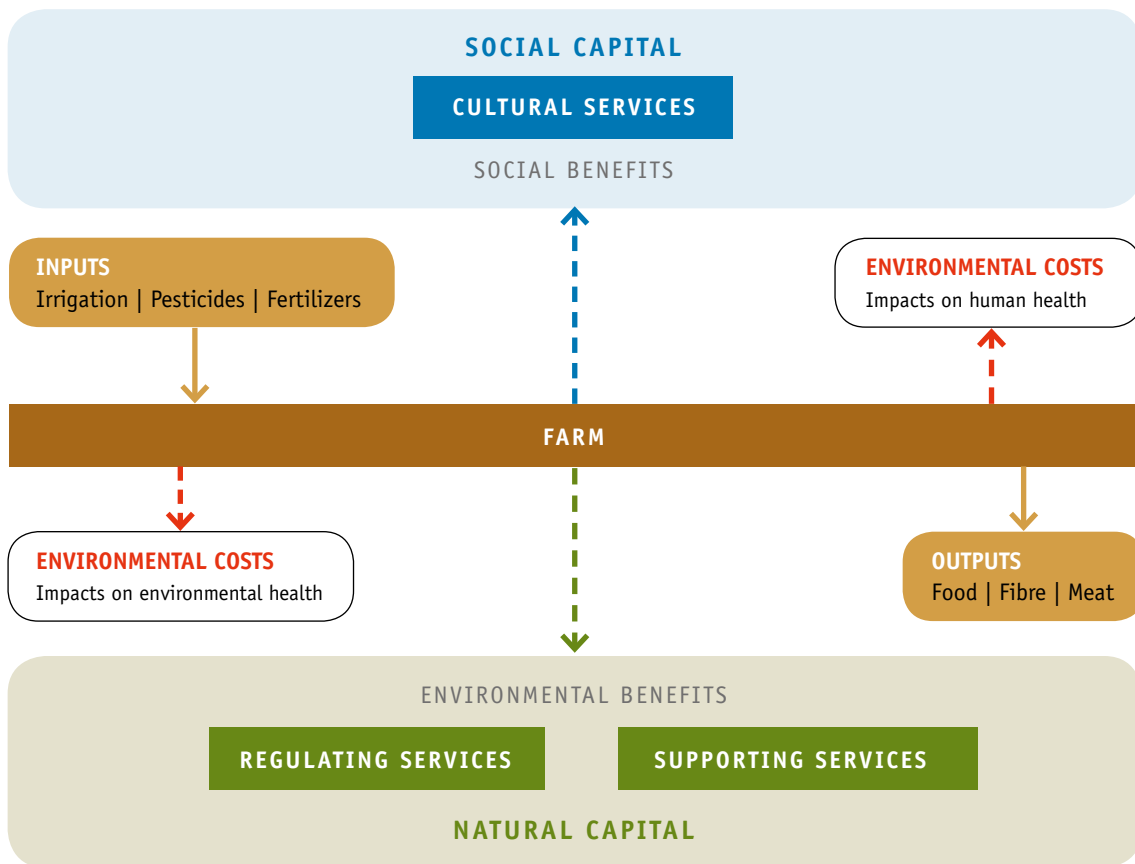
SOCIAL CAPITAL

CULTURAL SERVICES

SOCIAL BENEFITS

INPUTS
Irrigation | Pesticides | Fertilizers

ENVIRONMENTAL COSTS
Impacts on human health

FARM

ENVIRONMENTAL COSTS
Impacts on environmental health

OUTPUTS
Food | Fibre | Meat

ENVIRONMENTAL BENEFITS

REGULATING SERVICES

SUPPORTING SERVICES

NATURAL CAPITAL